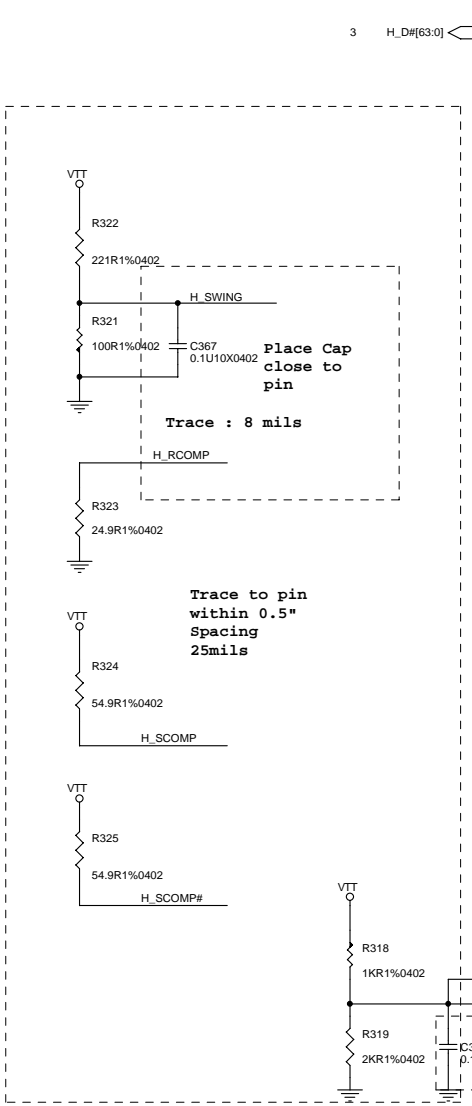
3 H_D#[63:0]

VTT

R322

221R1%0402

H_SWING

R321

100R1%0402

C367
0.1U10X0402

Place Cap close to pin

Trace : 8 mils

H_RCOMP

R323

24.9R1%0402

Trace to pin within 0.5" Spacing 25mils

VTT

R324

54.9R1%0402

H_SCOMP

VTT

R325

54.9R1%0402

H_SCOMP#

VTT

R318

1KR1%0402

R319

2KR1%0402

C3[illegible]
0.1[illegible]